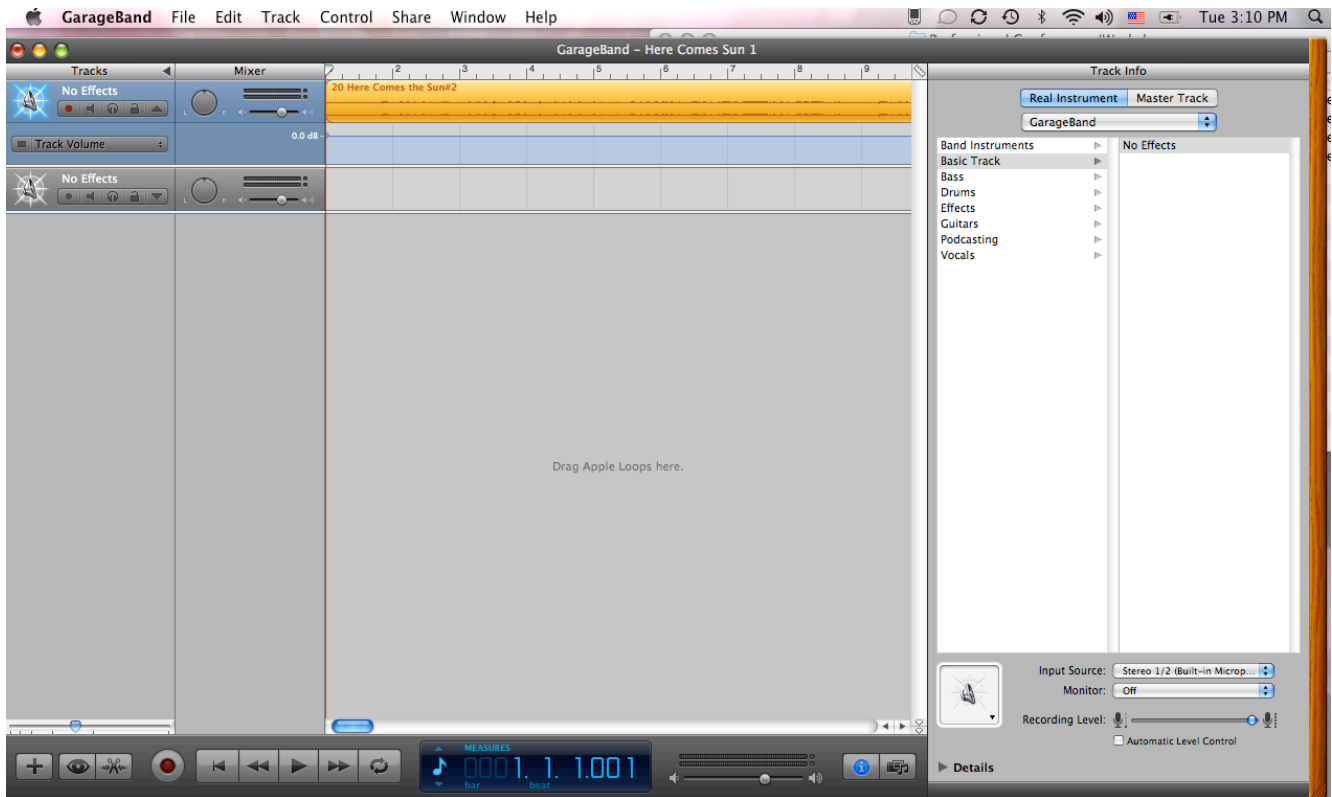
GarageBand File Edit Track Control Share Window Help

Tue 3:10 PM

GarageBand – Here Comes Sun 1

Tracks

Mixer

2 3 4 5 6 7 8 9

No Effects

20 Here Comes the Sun#2

Track Volume

0.0 dB

No Effects

Drag Apple Loops here.

Track Info

Real Instrument Master Track

GarageBand

Band Instruments
Basic Track
Bass
Drums
Effects
Guitars
Podcasting
Vocals

No Effects

Input Source: Stereo 1/2 (Built-in Microp...

Monitor: Off

Recording Level:

Automatic Level Control

Details

MEASURES

0001. 1. 1.001

bar beat